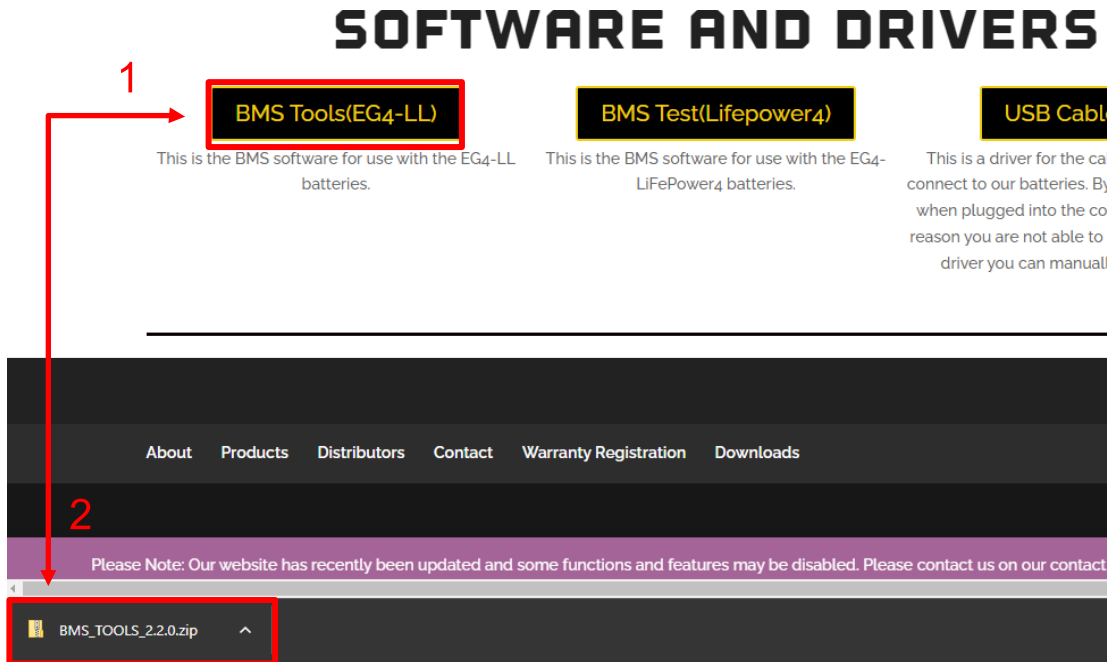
SOFTWARE AND DRIVERS

1

BMS Tools(EG4-LL)

This is the BMS software for use with the EG4-LL batteries.

BMS Test(Lifepower4)

This is the BMS software for use with the EG4-LiFePower4 batteries.

USB Cabl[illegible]

This is a driver for the ca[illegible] connect to our batteries. By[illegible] when plugged into the co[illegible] reason you are not able to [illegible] driver you can manuall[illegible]

About Products Distributors Contact Warranty Registration Downloads

2

Please Note: Our website has recently been updated and some functions and features may be disabled. Please contact us on our contact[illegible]

BMS_TOOLS_2.2.0.zip